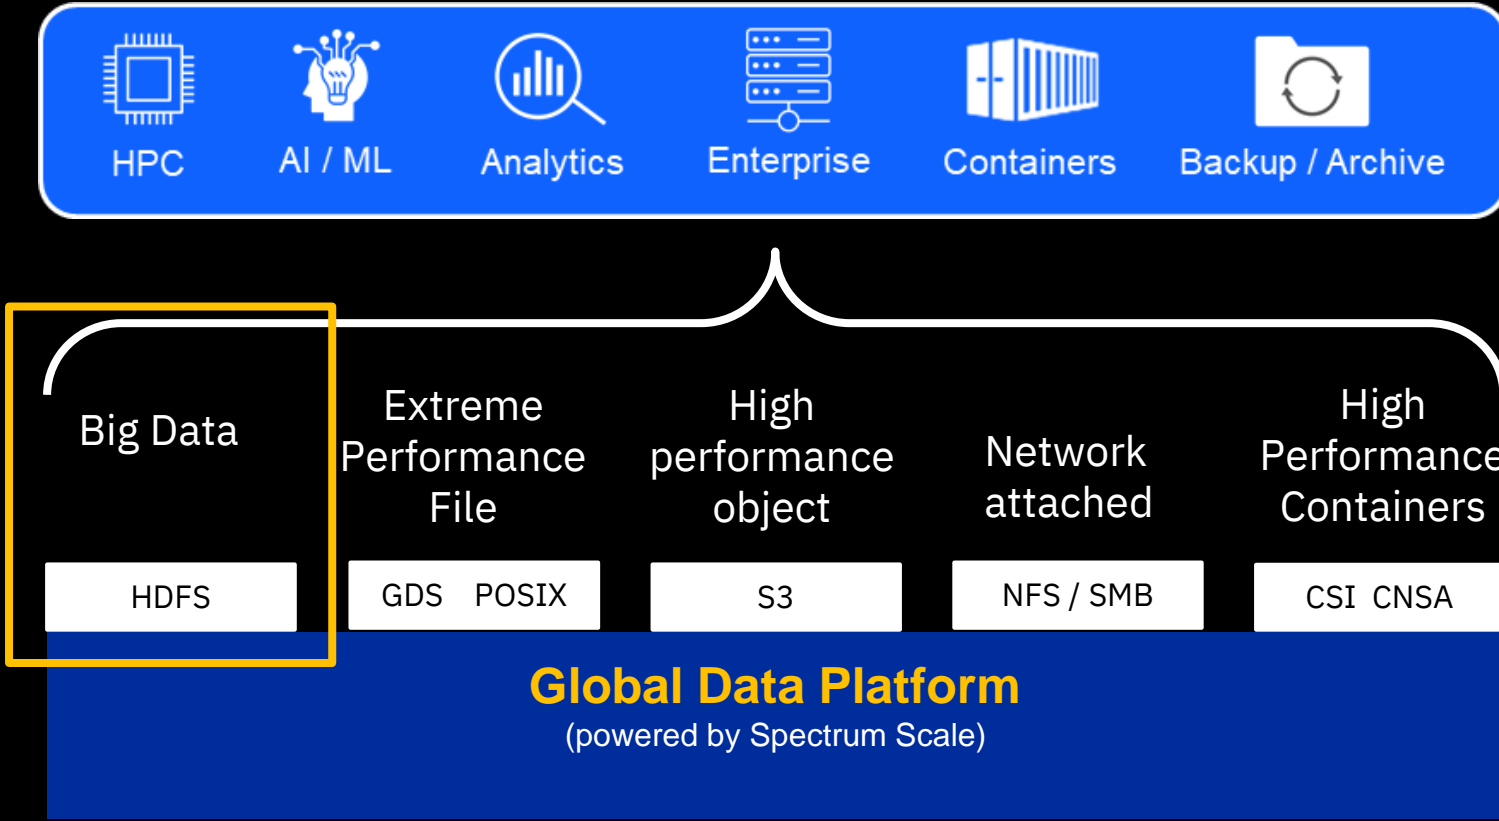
HPC AI / ML Analytics Enterprise Containers Backup / Archive

Big Data

HDFS

Extreme Performance File

GDS POSIX

High performance object

S3

Network attached

NFS / SMB

High Performance Containers

CSI CNSA

Global Data Platform
(powered by Spectrum Scale)